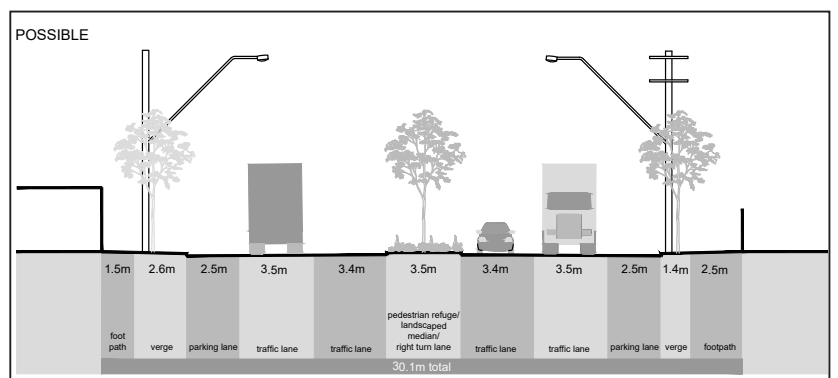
POSSIBLE

| 1.5m | 2.6m | 2.5m | 3.5m | 3.4m | 3.5m | 3.4m | 3.5m | 2.5m | 1.4m | 2.5m |
|---|---|---|---|---|---|---|---|---|---|---|
| foot path | verge | parking lane | traffic lane | traffic lane | pedestrian refuge/ landscaped median/ right turn lane | traffic lane | traffic lane | parking lane | verge | footpath |

30.1m total